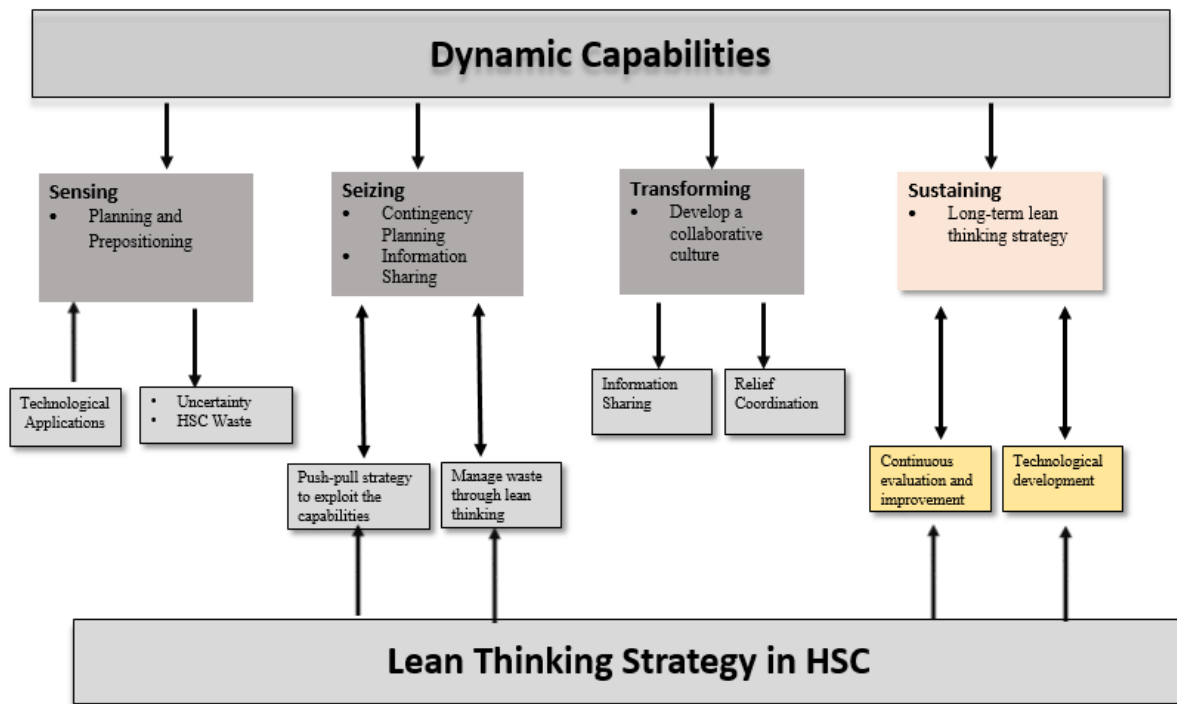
Dynamic Capabilities

Sensing
• Planning and Prepositioning

Seizing
• Contingency Planning
• Information Sharing

Transforming
• Develop a collaborative culture

Sustaining
• Long-term lean thinking strategy

Technological Applications

• Uncertainty
• HSC Waste

Push-pull strategy to exploit the capabilities

Manage waste through lean thinking

Information Sharing

Relief Coordination

Continuous evaluation and improvement

Technological development

Lean Thinking Strategy in HSC